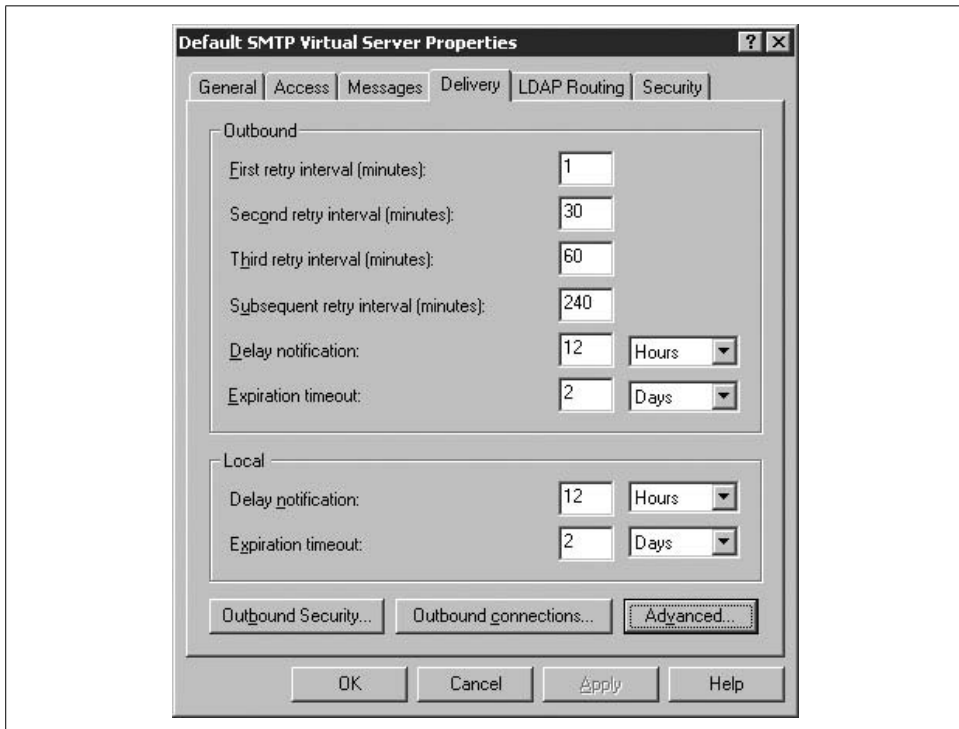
Default SMTP Virtual Server Properties ? X

General | Access | Messages | Delivery | LDAP Routing | Security

Outbound

First retry interval (minutes): 1

Second retry interval (minutes): 30

Third retry interval (minutes): 60

Subsequent retry interval (minutes): 240

Delay notification: 12 Hours

Expiration timeout: 2 Days

Local

Delay notification: 12 Hours

Expiration timeout: 2 Days

Outbound Security... | Outbound connections... | Advanced...

OK | Cancel | Apply | Help